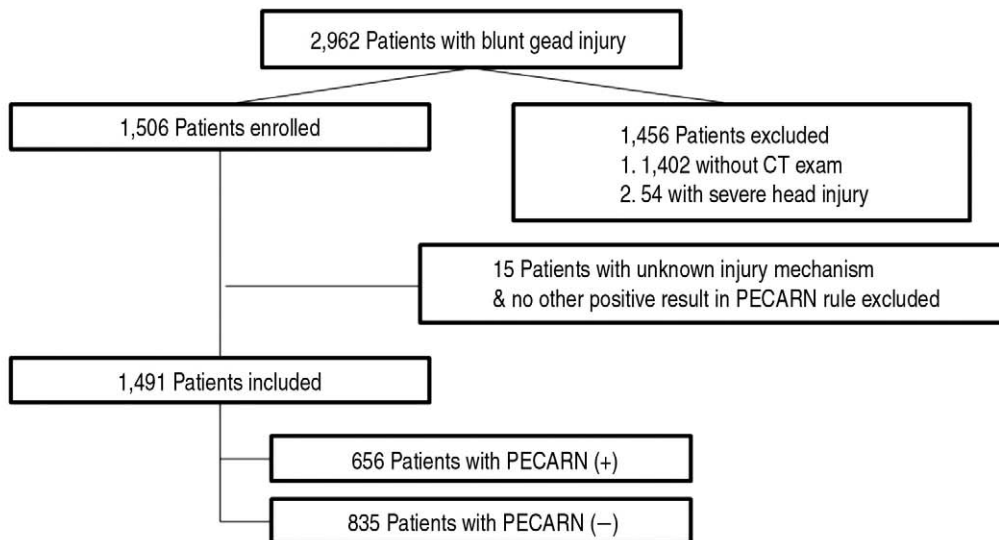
2,962 Patients with blunt gead injury

1,506 Patients enrolled

1,456 Patients excluded
1. 1,402 without CT exam
2. 54 with severe head injury

15 Patients with unknown injury mechanism & no other positive result in PECARN rule excluded

1,491 Patients included

656 Patients with PECARN (+)

835 Patients with PECARN (−)